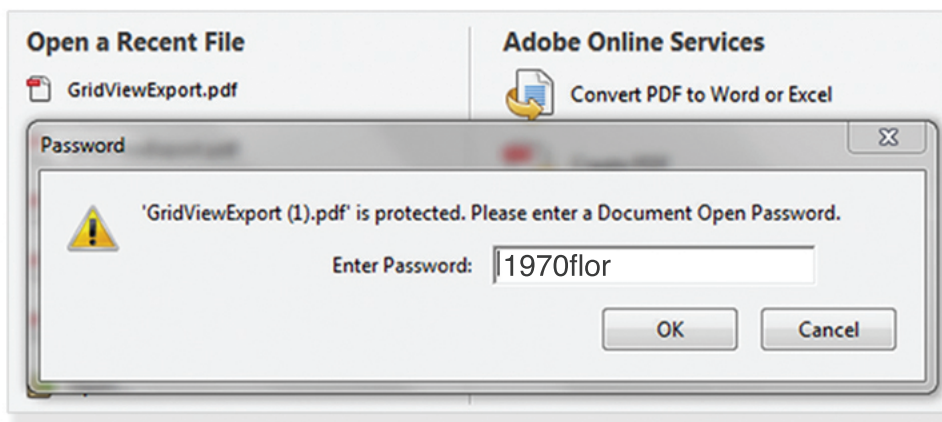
Open a Recent File

GridViewExport.pdf

Adobe Online Services

Convert PDF to Word or Excel

Password

'GridViewExport (1).pdf' is protected. Please enter a Document Open Password.

Enter Password: 1970flor

OK

Cancel